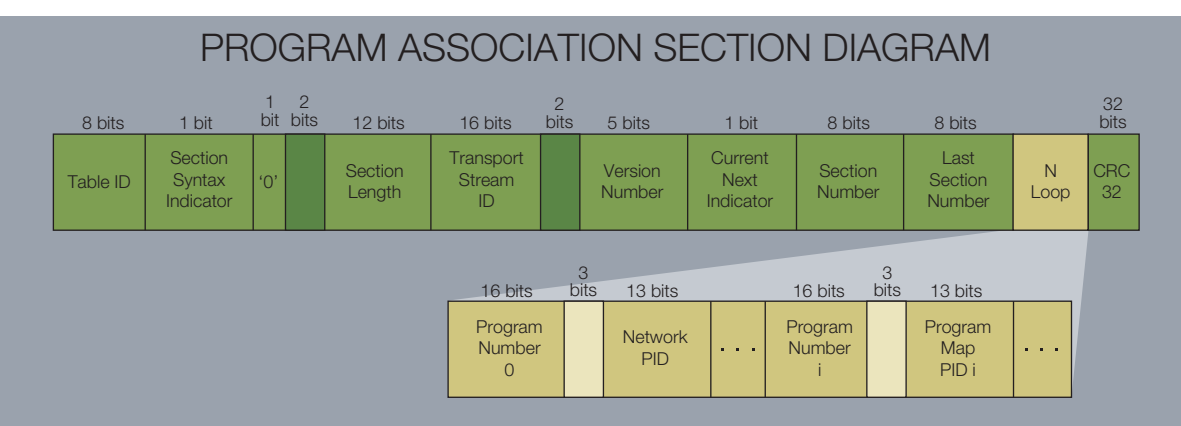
PROGRAM ASSOCIATION SECTION DIAGRAM

| 8 bits | 1 bit | 1 bit | 2 bits | 12 bits | 16 bits | 2 bits | 5 bits | 1 bit | 8 bits | 8 bits | | 32 bits |
|---|---|---|---|---|---|---|---|---|---|---|---|---|
| Table ID | Section Syntax Indicator | '0' | | Section Length | Transport Stream ID | | Version Number | Current Next Indicator | Section Number | Last Section Number | N Loop | CRC 32 |

| 16 bits | 3 bits | 13 bits | | 16 bits | 3 bits | 13 bits | |
|---|---|---|---|---|---|---|---|
| Program Number 0 | | Network PID | . . . | Program Number i | | Program Map PID i | . . . |